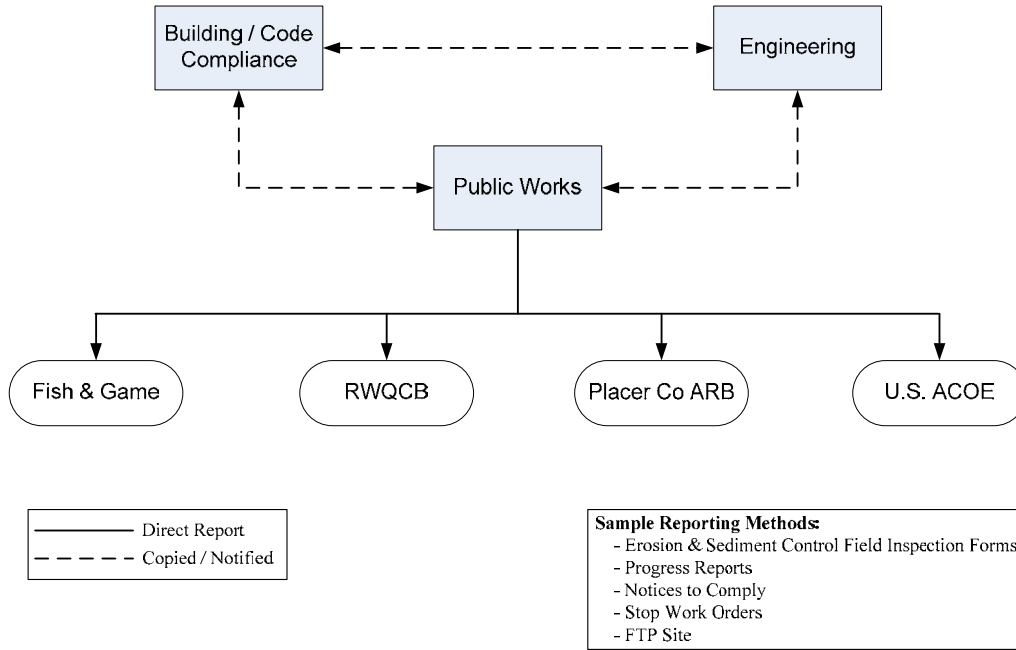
Building / Code Compliance

Engineering

Public Works

Fish & Game

RWQCB

Placer Co ARB

U.S. ACOE

Direct Report
Copied / Notified

**Sample Reporting Methods:**
- Erosion & Sediment Control Field Inspection Forms
- Progress Reports
- Notices to Comply
- Stop Work Orders
- FTP Site